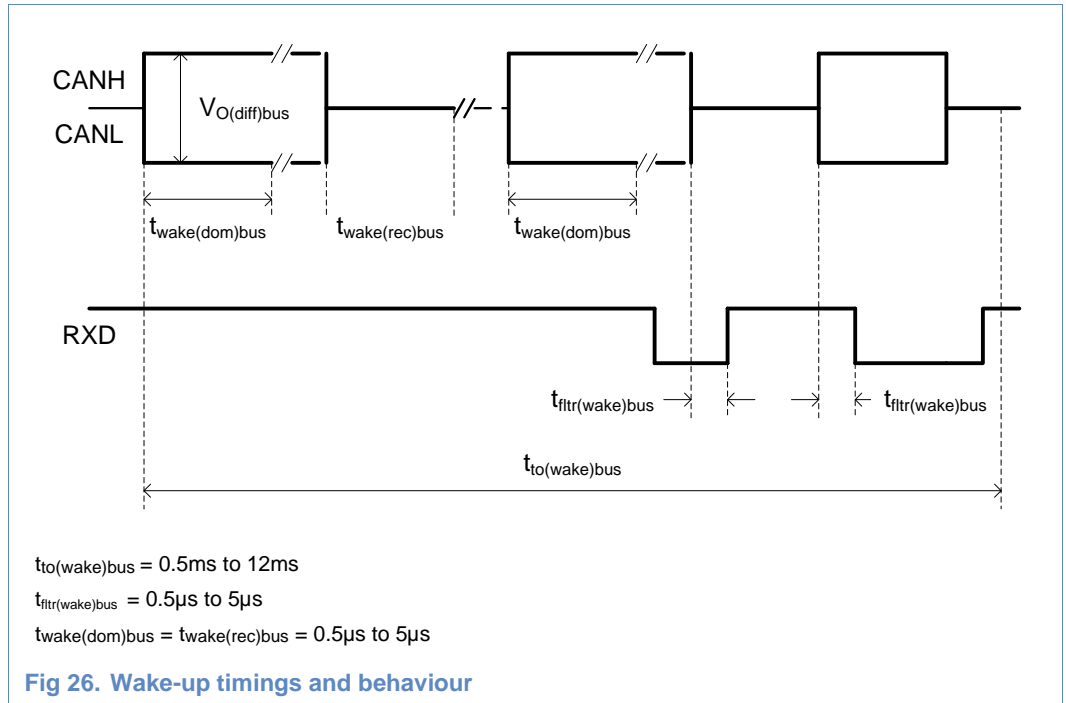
CANH

CANL

$V_{O(diff)bus}$

$t_{wake(dom)bus}$

$t_{wake(rec)bus}$

$t_{wake(dom)bus}$

RXD

$t_{fltr(wake)bus}$

$t_{fltr(wake)bus}$

$t_{to(wake)bus}$

$t_{to(wake)bus}$ = 0.5ms to 12ms

$t_{fltr(wake)bus}$ = 0.5μs to 5μs

$t_{wake(dom)bus}$ = $t_{wake(rec)bus}$ = 0.5μs to 5μs

Fig 26. Wake-up timings and behaviour